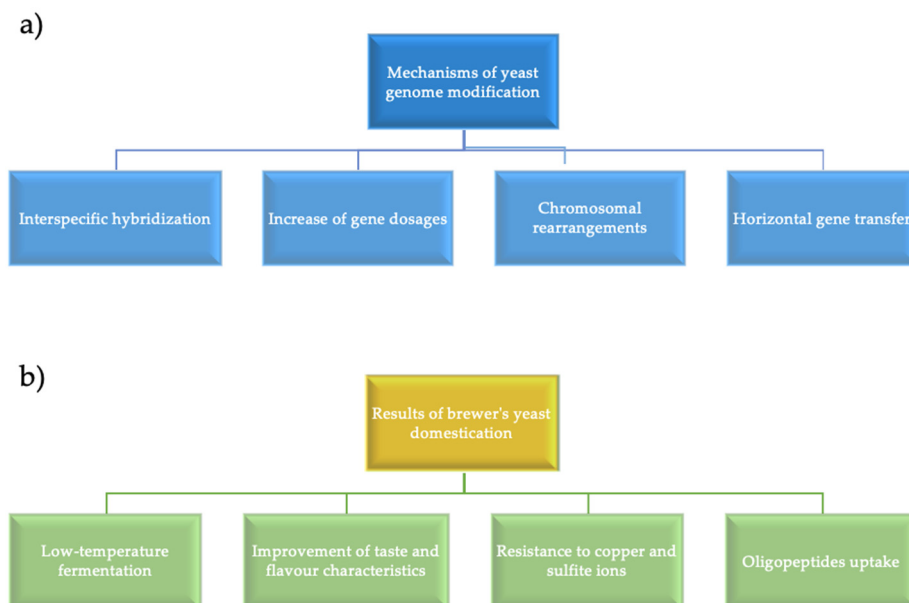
a)

Mechanisms of yeast genome modification

Interspecific hybridization

Increase of gene dosages

Chromosomal rearrangements

Horizontal gene transfer

b)

Results of brewer's yeast domestication

Low-temperature fermentation

Improvement of taste and flavour characteristics

Resistance to copper and sulfite ions

Oligopeptides uptake